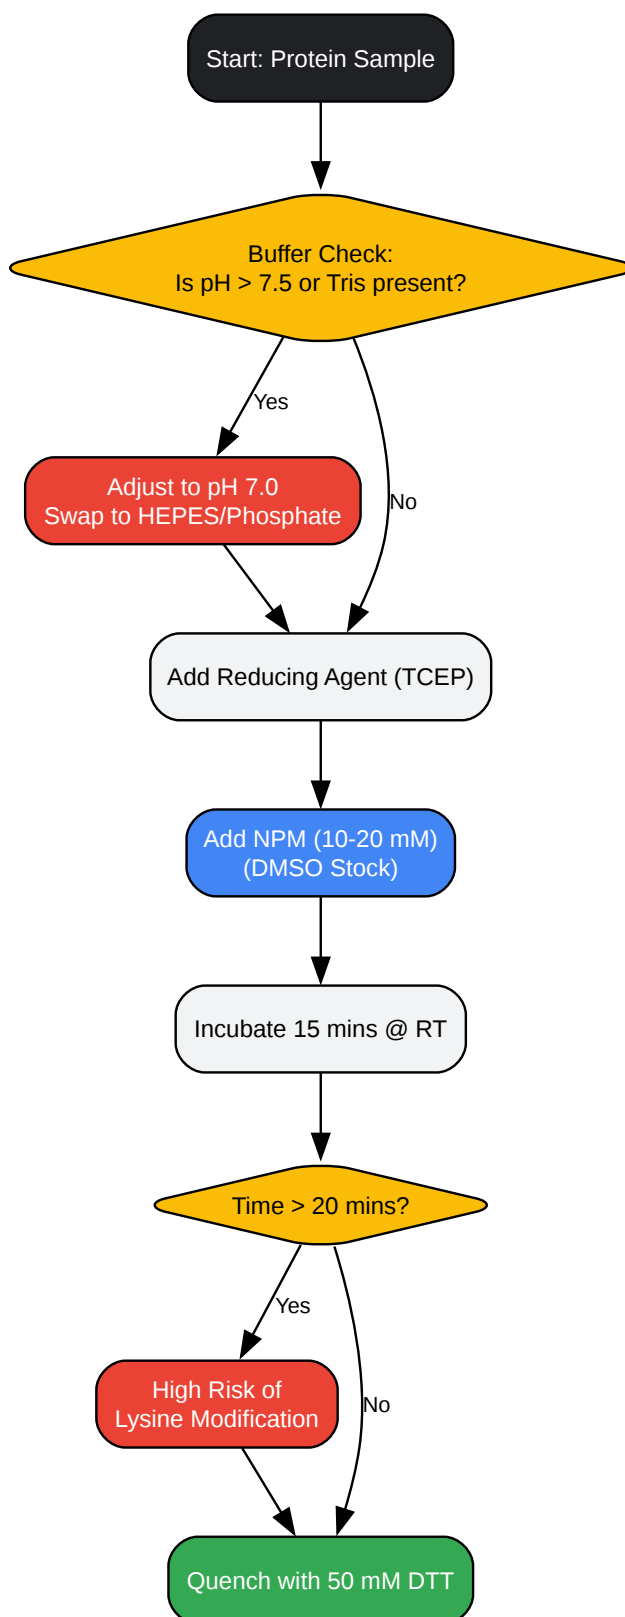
Start: Protein Sample

Buffer Check:
Is pH > 7.5 or Tris present?

Yes

No

Adjust to pH 7.0
Swap to HEPES/Phosphate

Add Reducing Agent (TCEP)

Add NPM (10-20 mM)
(DMSO Stock)

Incubate 15 mins @ RT

Time > 20 mins?

Yes

No

High Risk of
Lysine Modification

Quench with 50 mM DTT